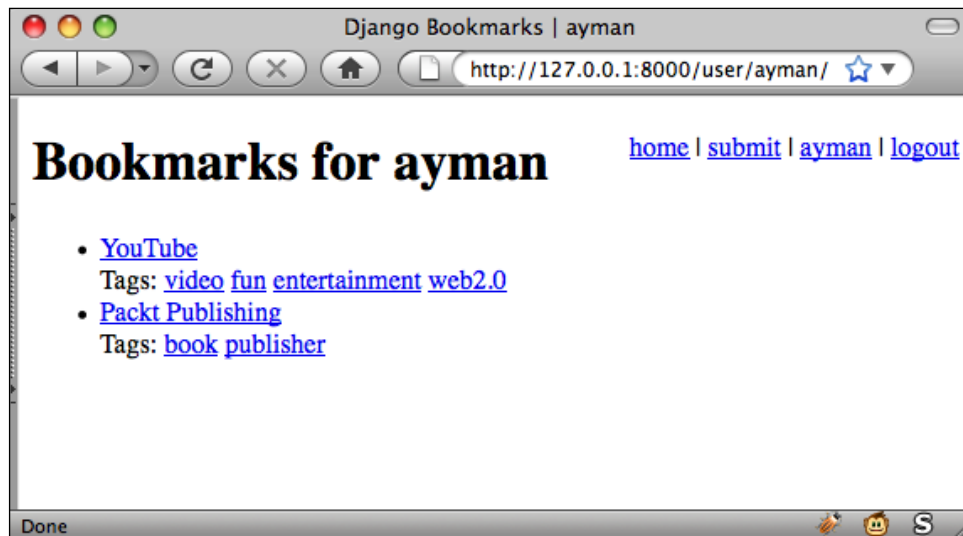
Django Bookmarks | ayman

http://127.0.0.1:8000/user/ayman/

# Bookmarks for ayman

home | submit | ayman | logout

- YouTube
  Tags: video fun entertainment web2.0
- Packt Publishing
  Tags: book publisher

Done